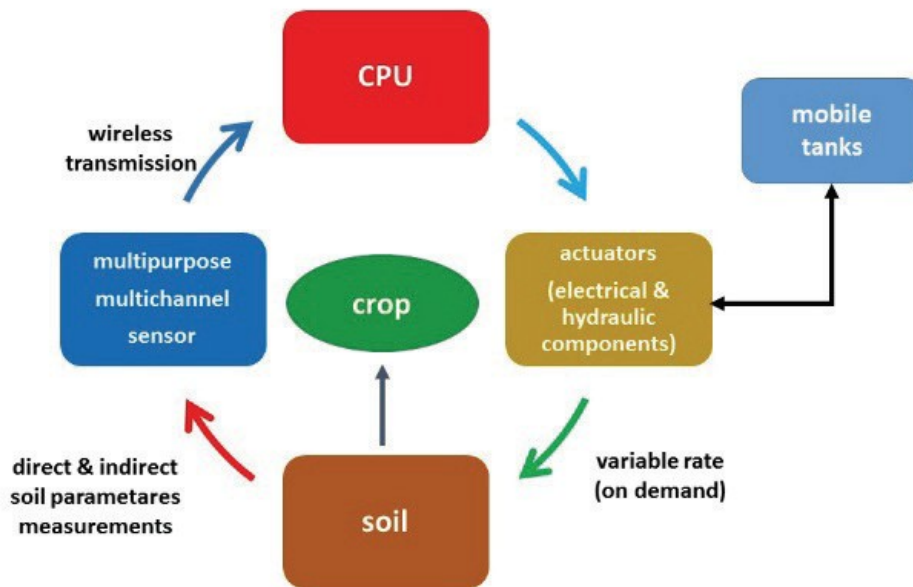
CPU

wireless transmission

mobile tanks

multipurpose multichannel sensor

crop

actuators (electrical & hydraulic components)

direct & indirect soil parametares measurements

soil

variable rate (on demand)